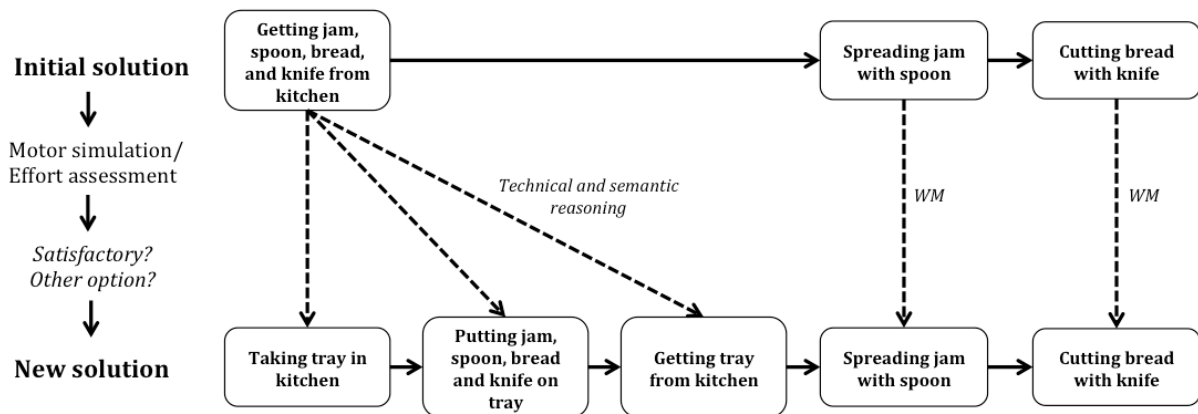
Initial solution

Motor simulation/ Effort assessment

Satisfactory? Other option?

New solution

Getting jam, spoon, bread, and knife from kitchen

Spreading jam with spoon

Cutting bread with knife

Technical and semantic reasoning

WM

WM

Taking tray in kitchen

Putting jam, spoon, bread and knife on tray

Getting tray from kitchen

Spreading jam with spoon

Cutting bread with knife